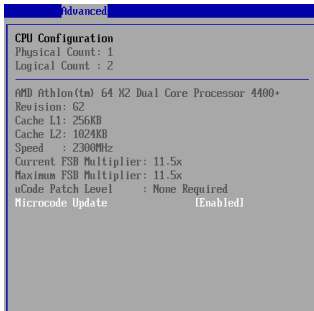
Advanced

CPU Configuration
Physical Count: 1
Logical Count : 2

AMD Athlon(tm) 64 X2 Dual Core Processor 4400+
Revision: G2
Cache L1: 256KB
Cache L2: 1024KB
Speed : 2300MHz
Current FSB Multiplier: 11.5x
Maximum FSB Multiplier: 11.5x
uCode Patch Level : None Required
Microcode Update [Enabled]